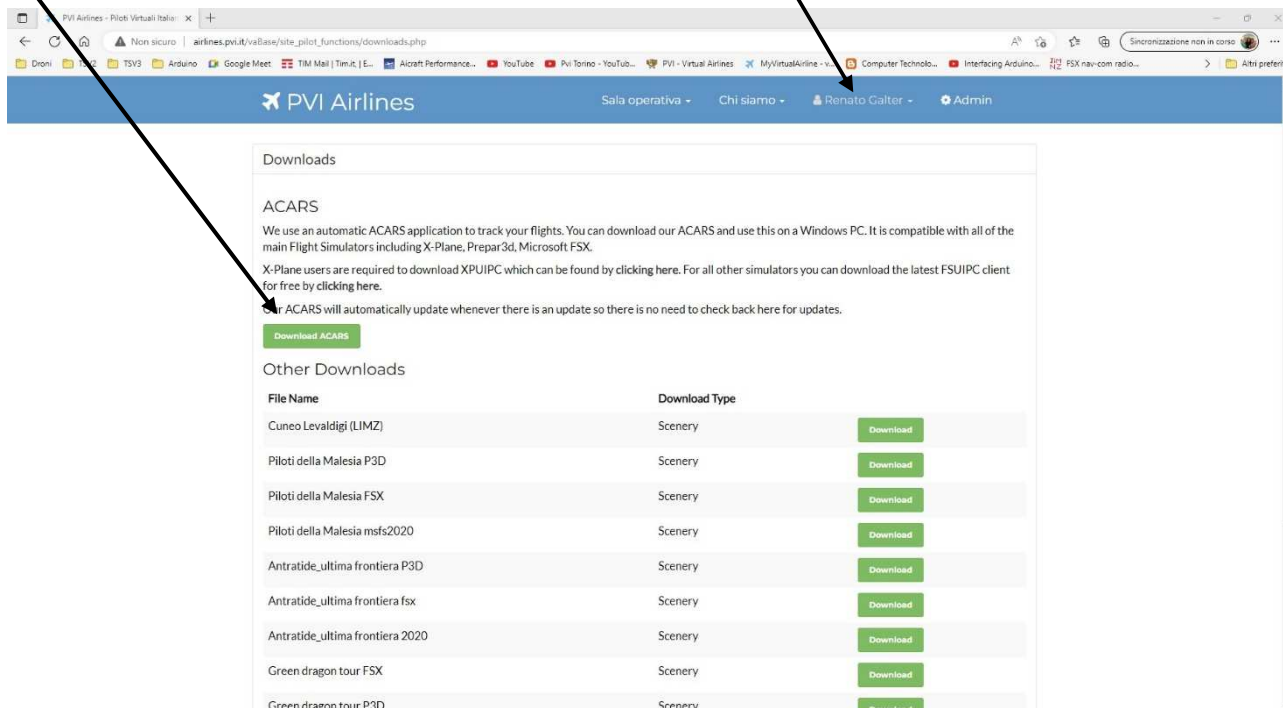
PVI Airlines - Piloti Virtuali Italia ×

Non sicuro | airlines.pvi.it/vaBase/site_pilot_functions/downloads.php

Sincronizzazione non in corso

Droni | TSV2 | TSV3 | Arduino | Google Meet | TIM Mail | Tim.it | E... | Aicraft Performance... | YouTube | Pvi Torino - YouTub... | PVI - Virtual Airlines | MyVirtualAirline - v... | Computer Technolo... | Interfacing Arduino... | FSX nav-com radio... | Altri preferiti

PVI Airlines

Sala operativa ▾ Chi siamo ▾ Renato Galter ▾ Admin

Downloads

ACARS

We use an automatic ACARS application to track your flights. You can download our ACARS and use this on a Windows PC. It is compatible with all of the main Flight Simulators including X-Plane, Prepar3d, Microsoft FSX.

X-Plane users are required to download XPUIPC which can be found by clicking here. For all other simulators you can download the latest FSUIPC client for free by clicking here.

Our ACARS will automatically update whenever there is an update so there is no need to check back here for updates.

Download ACARS

Other Downloads

| File Name | Download Type | |
|---|---|---|
| Cuneo Levaldigi (LIMZ) | Scenery | Download |
| Piloti della Malesia P3D | Scenery | Download |
| Piloti della Malesia FSX | Scenery | Download |
| Piloti della Malesia msfs2020 | Scenery | Download |
| Antratide_ultima frontiera P3D | Scenery | Download |
| Antratide_ultima frontiera fsx | Scenery | Download |
| Antratide_ultima frontiera 2020 | Scenery | Download |
| Green dragon tour FSX | Scenery | Download |
| Green dragon tour P3D | Scenery | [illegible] |